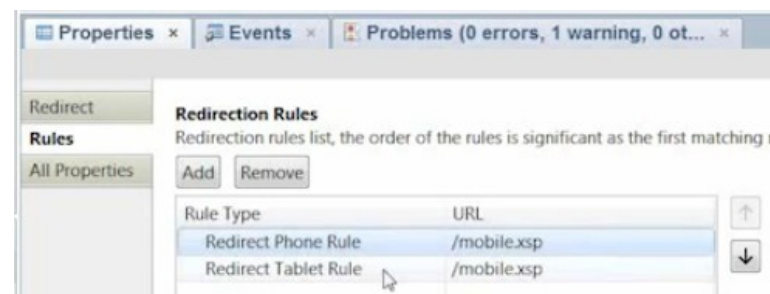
Properties × Events × Problems (0 errors, 1 warning, 0 ot... ×

Redirect
Rules
All Properties

Redirection Rules
Redirection rules list, the order of the rules is significant as the first matching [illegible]

Add Remove

| Rule Type | URL |
|---|---|
| Redirect Phone Rule | /mobile.xsp |
| Redirect Tablet Rule | /mobile.xsp |